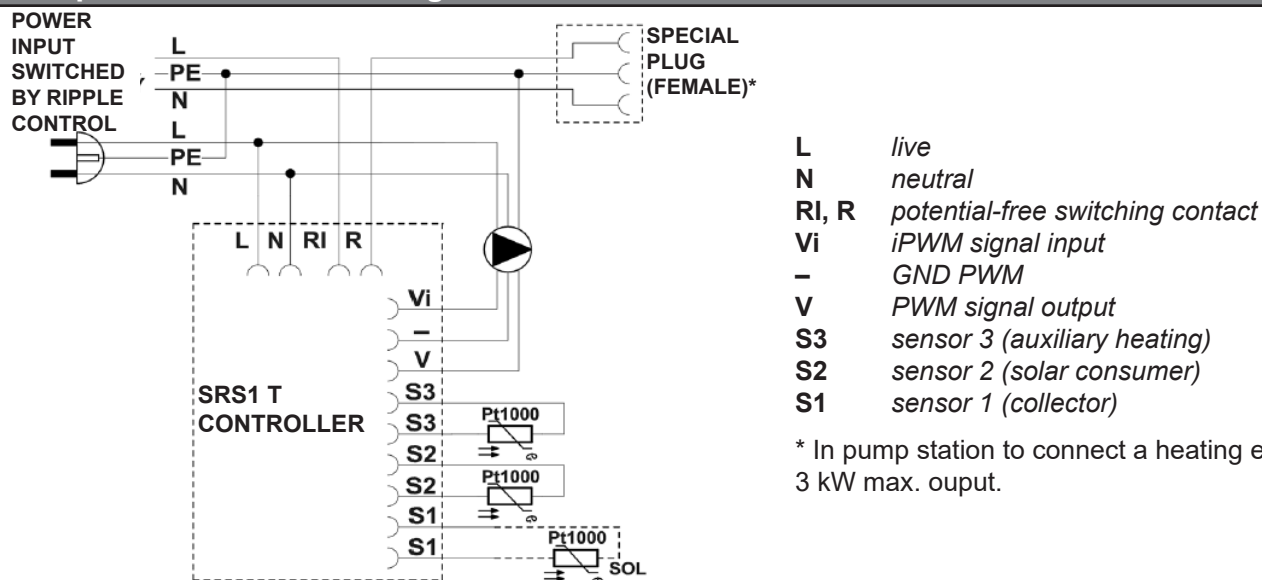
POWER INPUT SWITCHED BY RIPPLE CONTROL

L
PE
N
L
PE
N

SPECIAL PLUG (FEMALE)*

L N RI R

Vi
–
V
S3
S3
S2
S2
S1
S1

SRS1 T CONTROLLER

Pt1000
Pt1000
Pt1000
SOL

**L** *live*
**N** *neutral*
**RI, R** *potential-free switching contact*
**Vi** *iPWM signal input*
**–** *GND PWM*
**V** *PWM signal output*
**S3** *sensor 3 (auxiliary heating)*
**S2** *sensor 2 (solar consumer)*
**S1** *sensor 1 (collector)*

* In pump station to connect a heating e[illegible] 3 kW max. ouput.